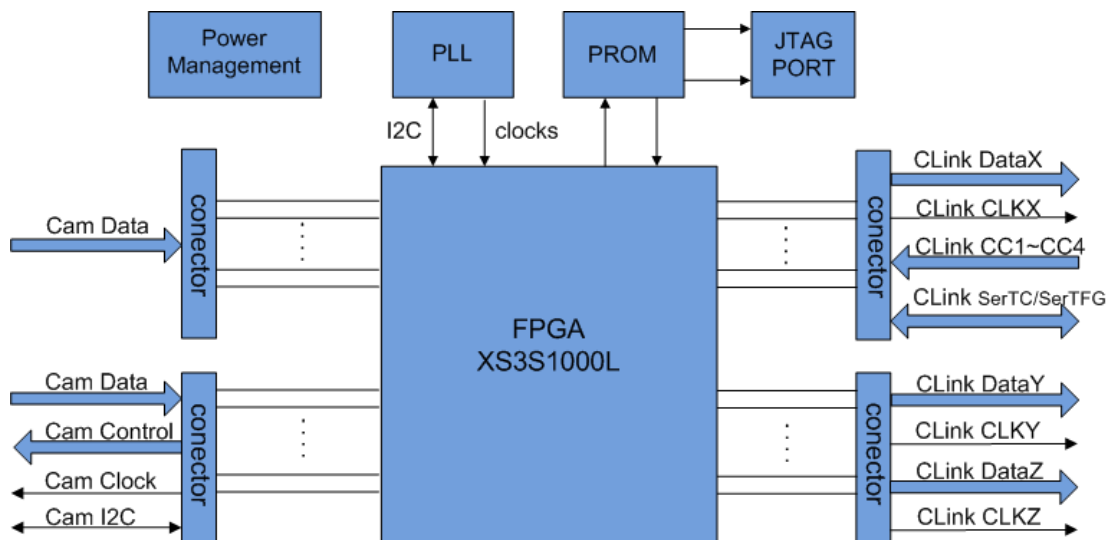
Power Management

PLL

PROM

JTAG PORT

I2C

clocks

Cam Data

conector

FPGA
XS3S1000L

conector

CLink DataX

CLink CLKX

CLink CC1~CC4

CLink SerTC/SerTFG

Cam Data

Cam Control

Cam Clock

Cam I2C

conector

conector

CLink DataY

CLink CLKY

CLink DataZ

CLink CLKZ